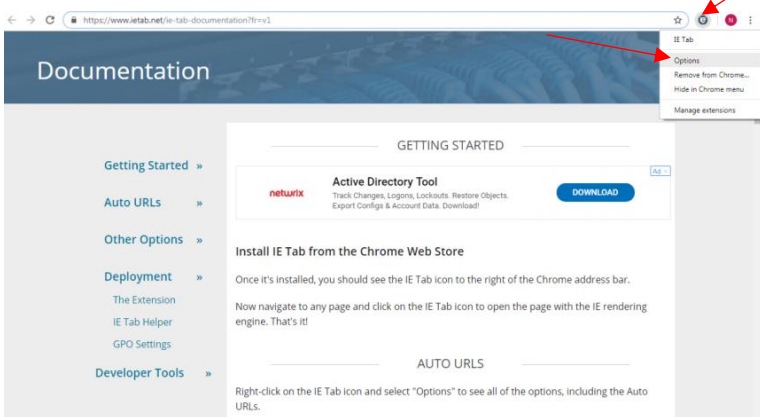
https://www.ietab.net/ie-tab-documentation?fr=v1

IE Tab
Options
Remove from Chrome...
Hide in Chrome menu
Manage extensions

Documentation

Getting Started »
Auto URLs »
Other Options »
Deployment »
The Extension
IE Tab Helper
GPO Settings
Developer Tools »

GETTING STARTED

Ad
netwrix
Active Directory Tool
Track Changes, Logons, Lockouts. Restore Objects. Export Configs & Account Data. Download!
DOWNLOAD

Install IE Tab from the Chrome Web Store

Once it's installed, you should see the IE Tab icon to the right of the Chrome address bar.

Now navigate to any page and click on the IE Tab icon to open the page with the IE rendering engine. That's it!

AUTO URLS

Right-click on the IE Tab icon and select "Options" to see all of the options, including the Auto URLs.